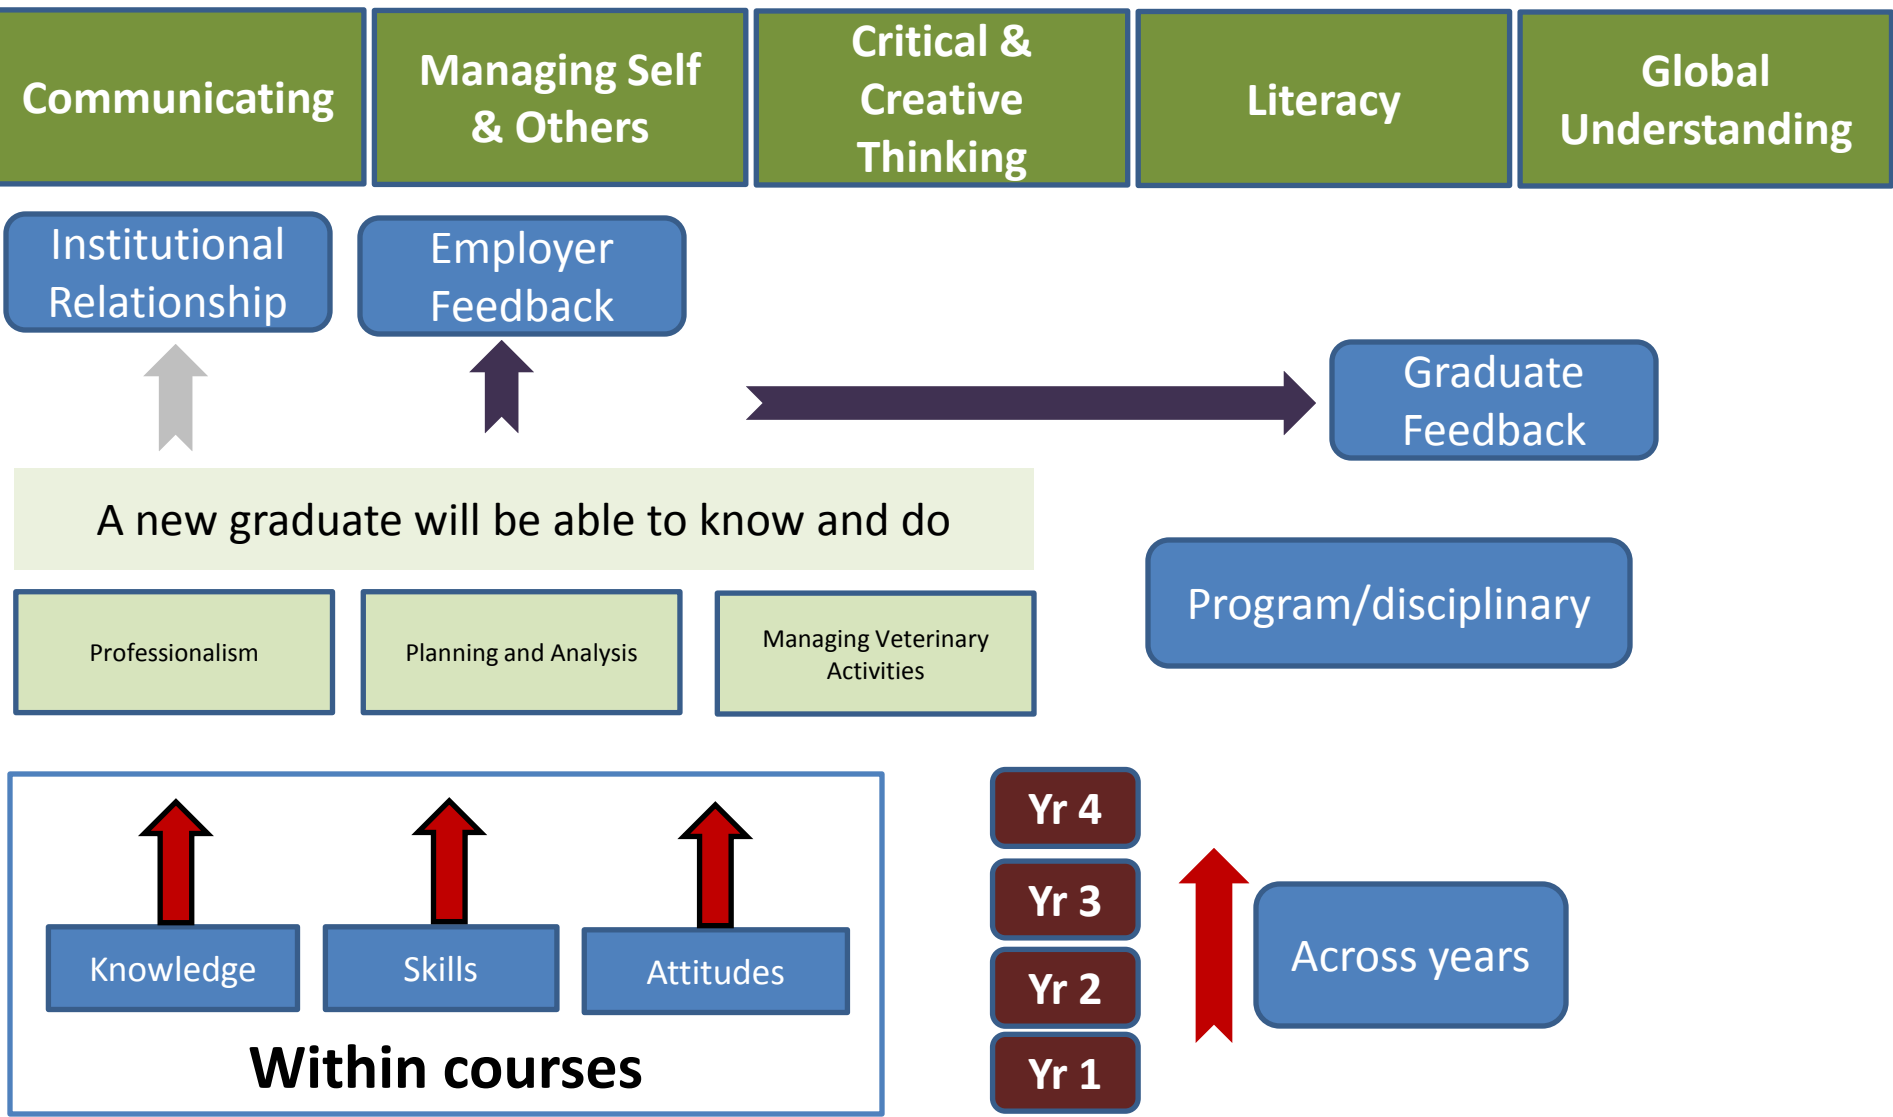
Communicating

Managing Self & Others

Critical & Creative Thinking

Literacy

Global Understanding

Institutional Relationship

Employer Feedback

Graduate Feedback

A new graduate will be able to know and do

Professionalism

Planning and Analysis

Managing Veterinary Activities

Program/disciplinary

Knowledge

Skills

Attitudes

Within courses

Yr 4

Yr 3

Yr 2

Yr 1

Across years